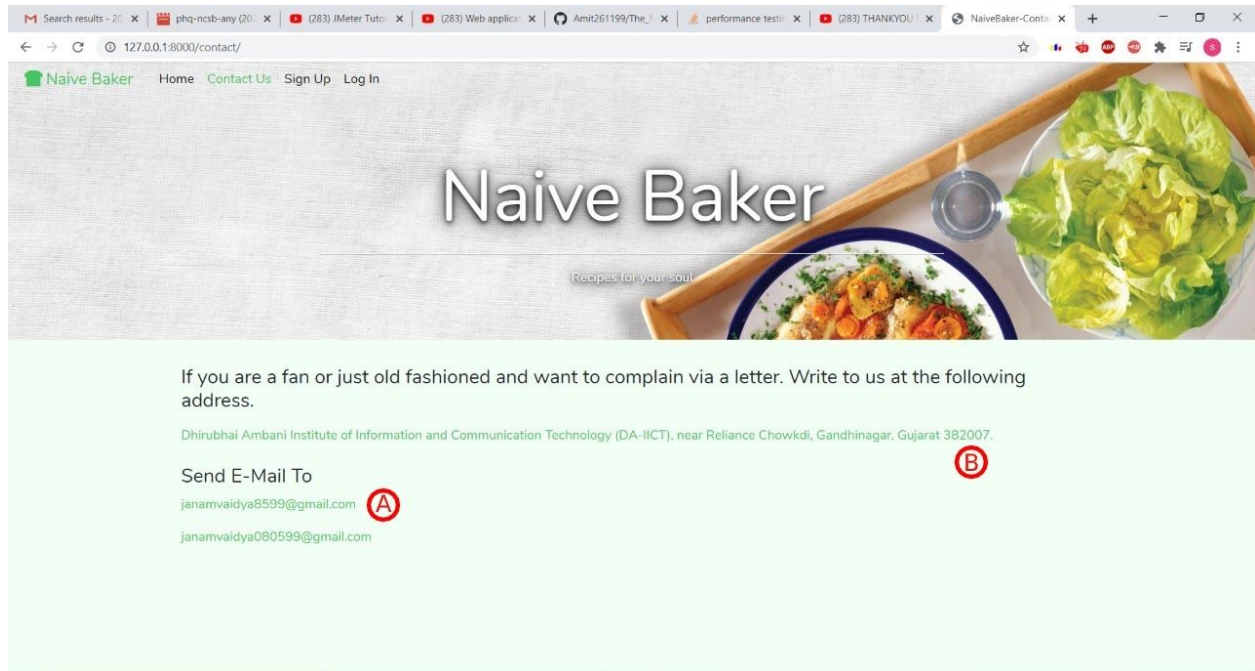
Search results - 20 | phq-ncsb-any (20 | (283) JMeter Tutor | (283) Web applica | Amit261199/The_ | performance testi | (283) THANKYOU | NaiveBaker-Conta | +

127.0.0.1:8000/contact/

Naive Baker Home Contact Us Sign Up Log In

Naive Baker

Recipes for your soul

If you are a fan or just old fashioned and want to complain via a letter. Write to us at the following address.

Dhirubhai Ambani Institute of Information and Communication Technology (DA-IICT), near Reliance Chowkdi, Gandhinagar, Gujarat 382007.

B

Send E-Mail To

janamvaidya8599@gmail.com A

janamvaidya080599@gmail.com